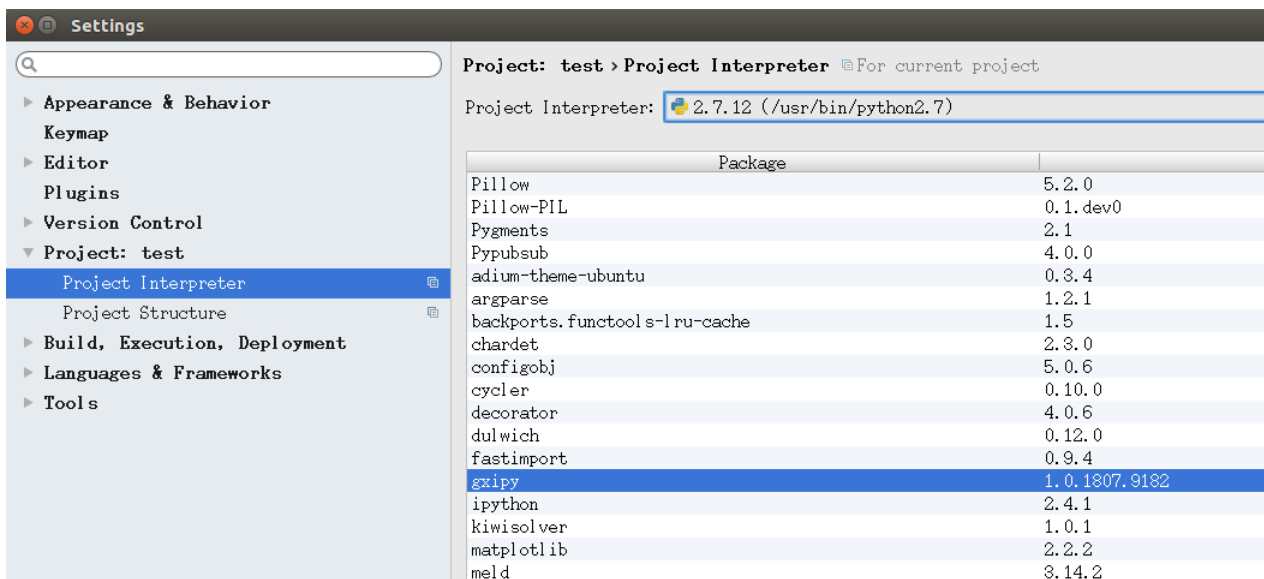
Settings

Appearance & Behavior
Keymap
Editor
Plugins
Version Control
Project: test
Project Interpreter
Project Structure
Build, Execution, Deployment
Languages & Frameworks
Tools

Project: test › Project Interpreter For current project

Project Interpreter: 2.7.12 (/usr/bin/python2.7)

| Package | |
|---|---|
| Pillow | 5.2.0 |
| Pillow-PIL | 0.1.dev0 |
| Pygments | 2.1 |
| Pypubsub | 4.0.0 |
| adium-theme-ubuntu | 0.3.4 |
| argparse | 1.2.1 |
| backports.functools-lru-cache | 1.5 |
| chardet | 2.3.0 |
| configobj | 5.0.6 |
| cycler | 0.10.0 |
| decorator | 4.0.6 |
| dulwich | 0.12.0 |
| fastimport | 0.9.4 |
| gxipy | 1.0.1807.9182 |
| ipython | 2.4.1 |
| kiwisolver | 1.0.1 |
| matplotlib | 2.2.2 |
| meld | 3.14.2 |